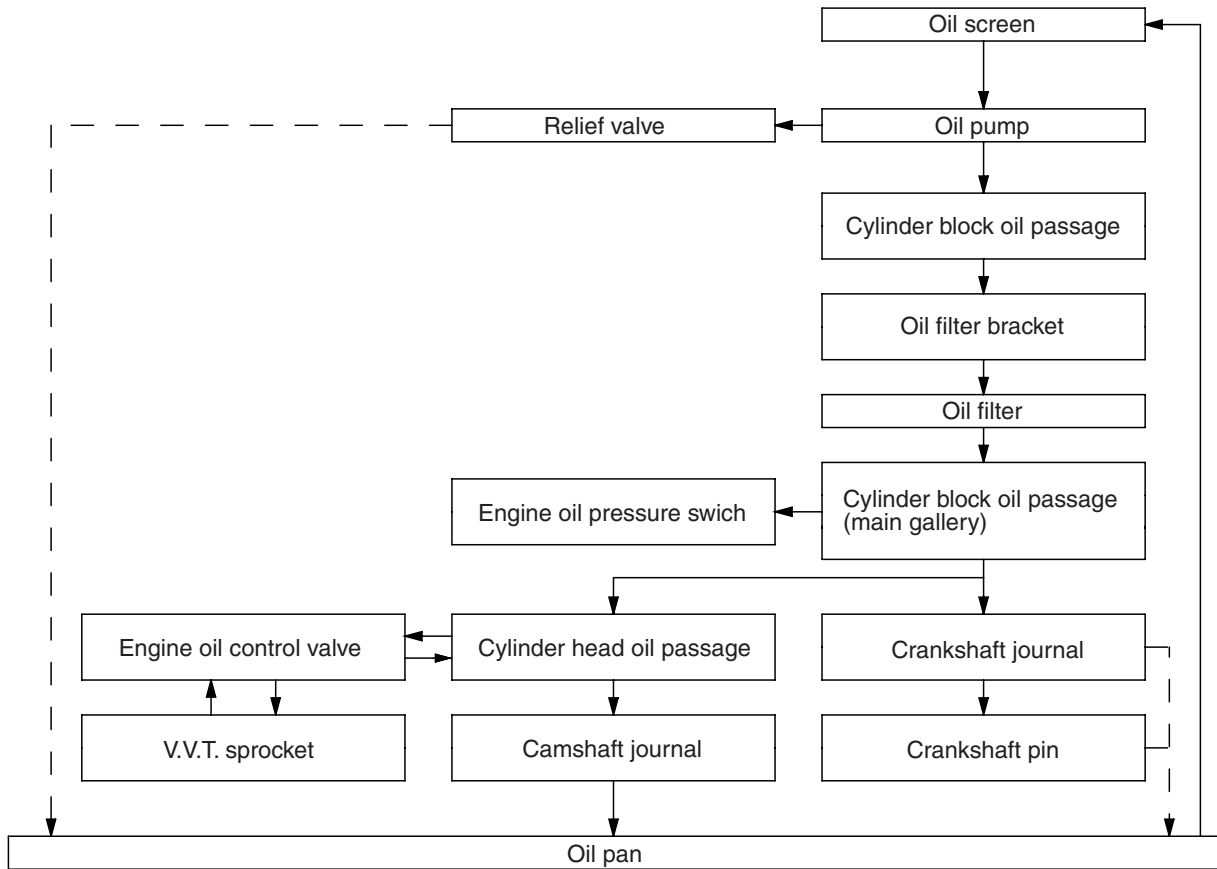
Oil screen

Relief valve

Oil pump

Cylinder block oil passage

Oil filter bracket

Oil filter

Engine oil pressure swich

Cylinder block oil passage (main gallery)

Engine oil control valve

Cylinder head oil passage

Crankshaft journal

V.V.T. sprocket

Camshaft journal

Crankshaft pin

Oil pan